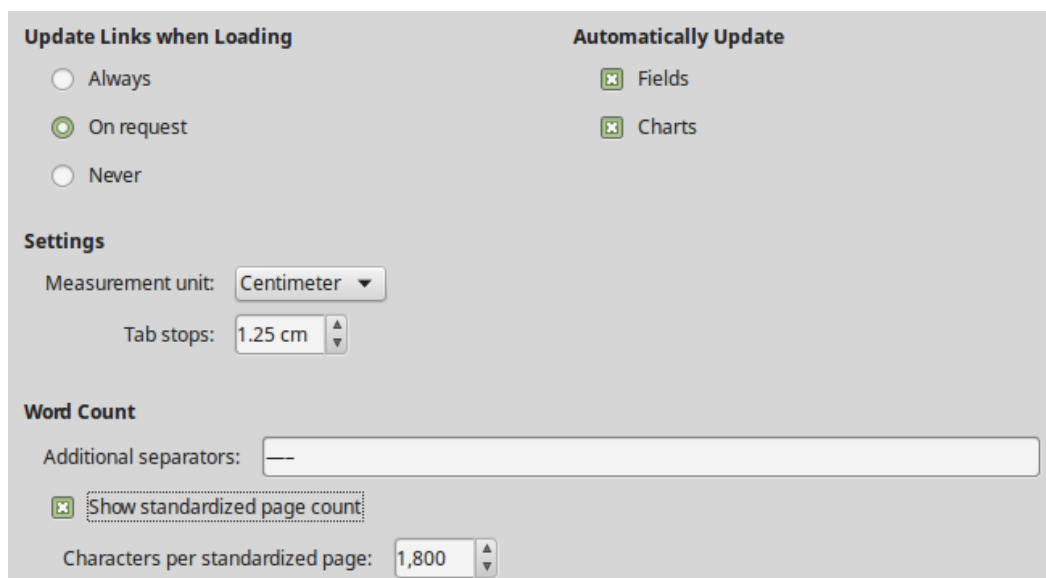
Update Links when Loading

Always

On request

Never

Automatically Update

Fields

Charts

Settings

Measurement unit: Centimeter

Tab stops: 1.25 cm

Word Count

Additional separators: —–

Show standardized page count

Characters per standardized page: 1,800